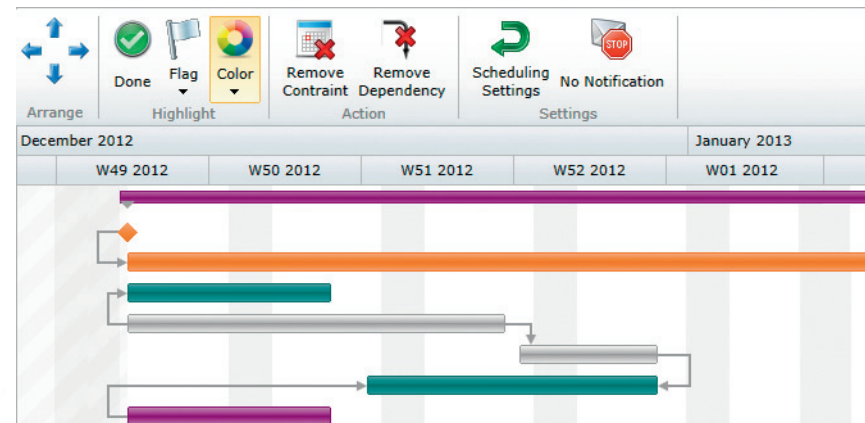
Arrange

Done Flag Color

Highlight

Remove Contraint Remove Dependency

Action

Scheduling Settings No Notification

Settings

STOP

December 2012

January 2013

W49 2012 W50 2012 W51 2012 W52 2012 W01 2012